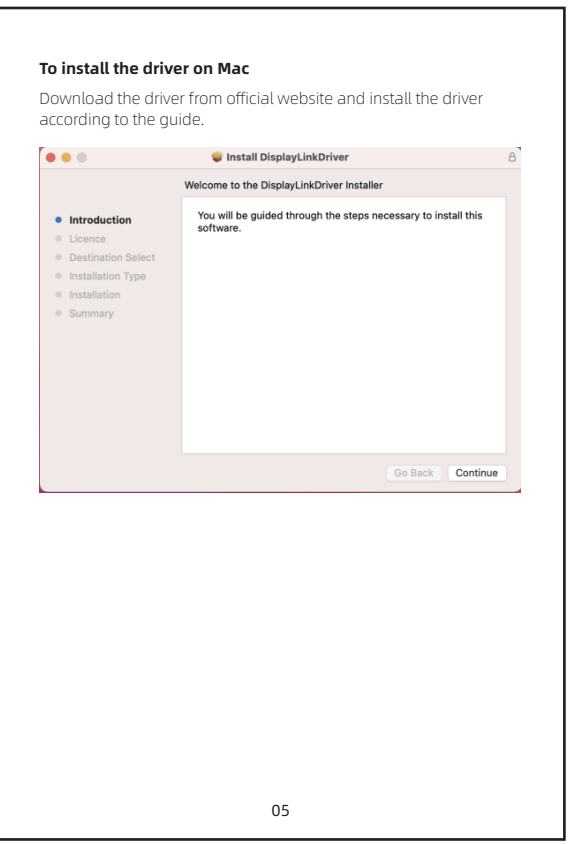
**To install the driver on Mac**

Download the driver from official website and install the driver according to the guide.

Install DisplayLinkDriver

Welcome to the DisplayLinkDriver Installer

- Introduction
- Licence
- Destination Select
- Installation Type
- Installation
- Summary

You will be guided through the steps necessary to install this software.

Go Back Continue

05